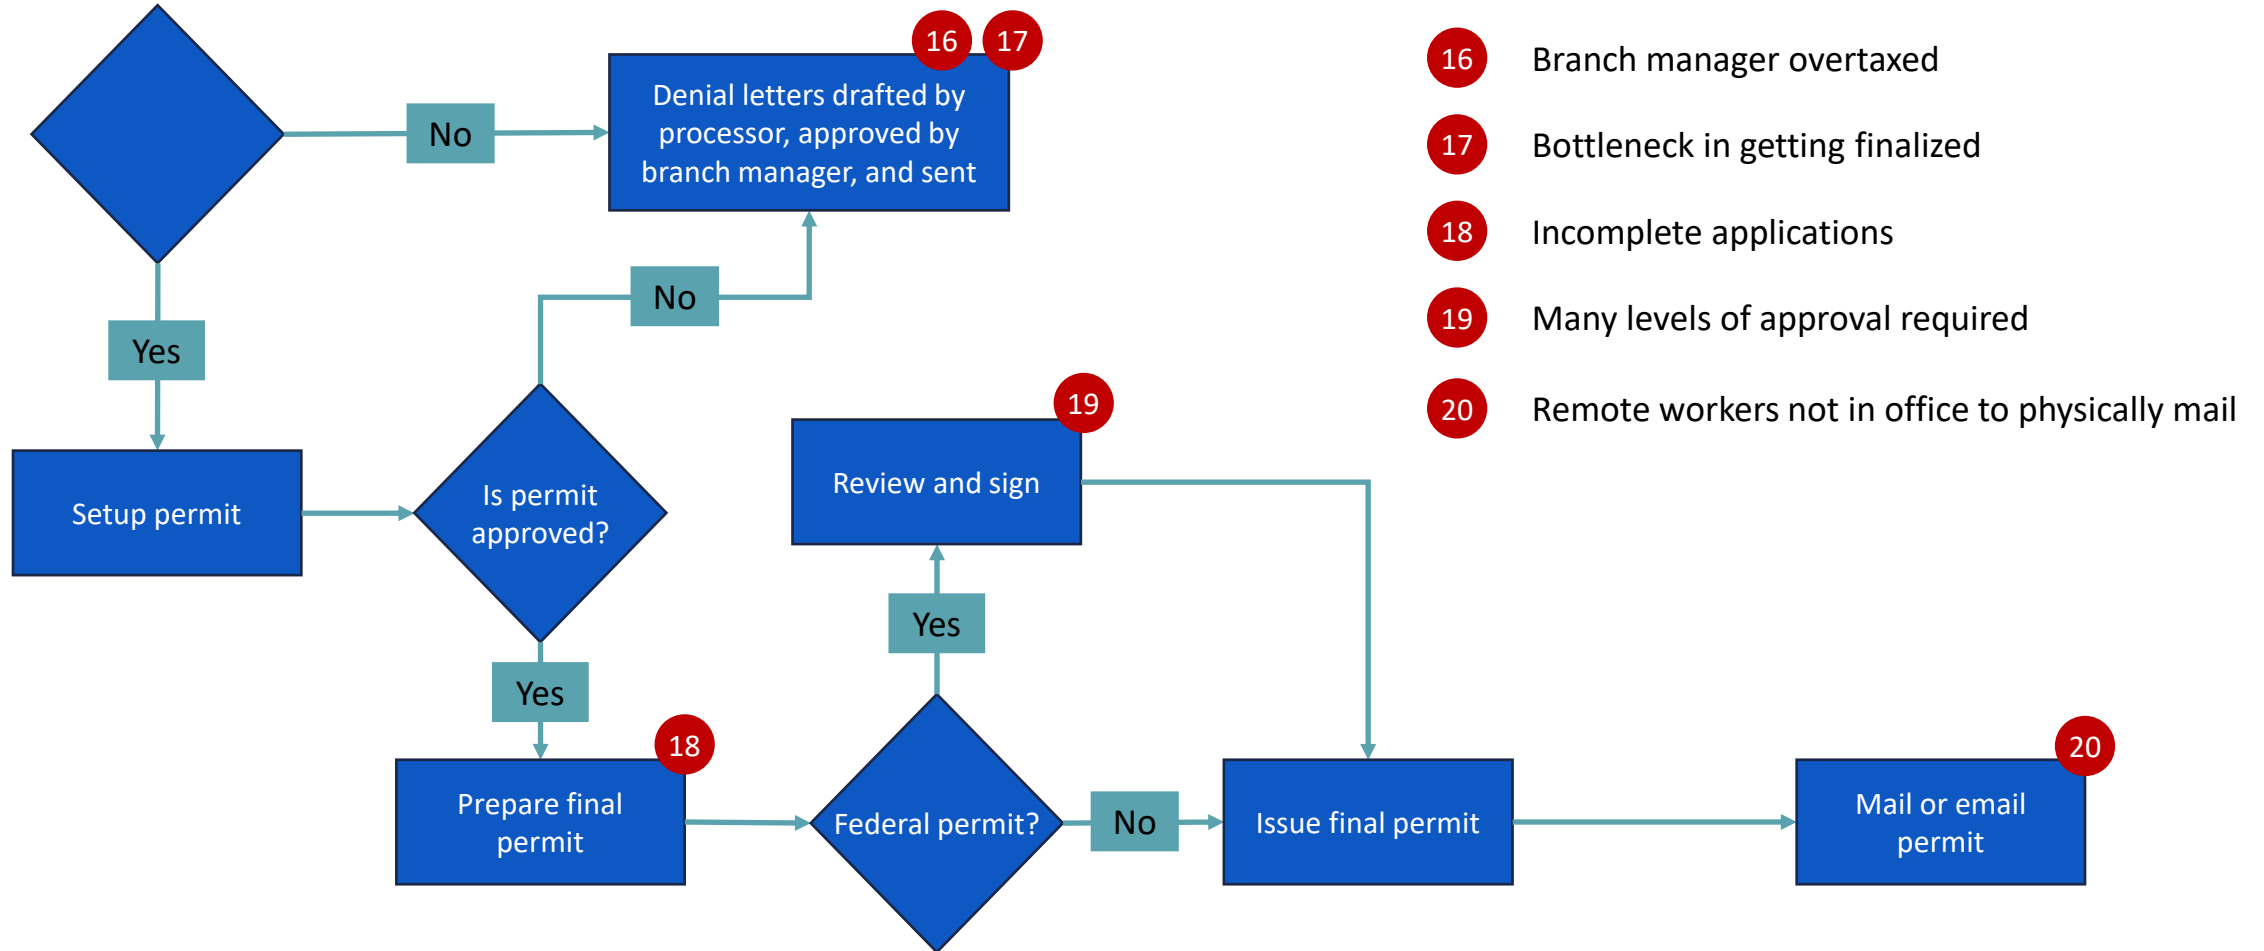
No

16 17

Denial letters drafted by processor, approved by branch manager, and sent

Yes

No

Setup permit

Is permit approved?

19

Review and sign

Yes

Yes

18

Prepare final permit

Federal permit?

No

Issue final permit

20

Mail or email permit

16 Branch manager overtaxed

17 Bottleneck in getting finalized

18 Incomplete applications

19 Many levels of approval required

20 Remote workers not in office to physically mail